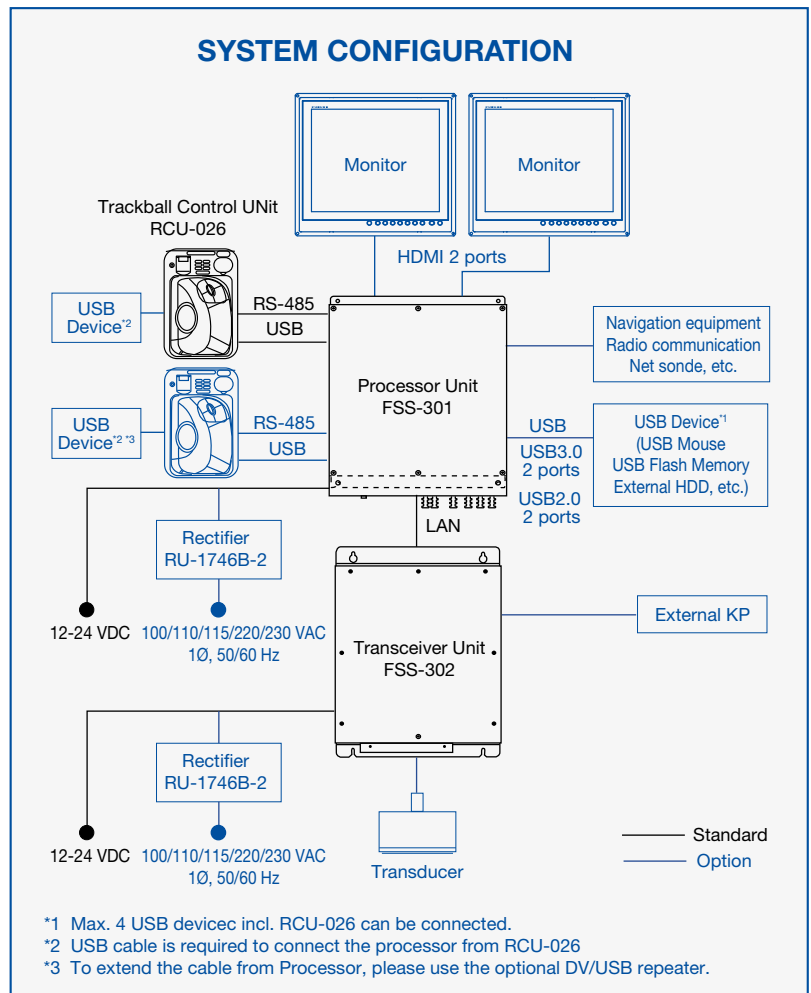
SYSTEM CONFIGURATION

Monitor

Monitor

Trackball Control UNit
RCU-026

HDMI 2 ports

USB Device*2

RS-485

USB

Navigation equipment
Radio communication
Net sonde, etc.

Processor Unit
FSS-301

USB Device*2 *3

RS-485

USB

USB

USB3.0
2 ports

USB Device*1
(USB Mouse
USB Flash Memory
External HDD, etc.)

USB2.0
2 ports

LAN

Rectifier
RU-1746B-2

12-24 VDC

100/110/115/220/230 VAC
1Ø, 50/60 Hz

External KP

Transceiver Unit
FSS-302

Rectifier
RU-1746B-2

12-24 VDC

100/110/115/220/230 VAC
1Ø, 50/60 Hz

Transducer

Standard

Option

*1 Max. 4 USB devicec incl. RCU-026 can be connected.
*2 USB cable is required to connect the processor from RCU-026
*3 To extend the cable from Processor, please use the optional DV/USB repeater.